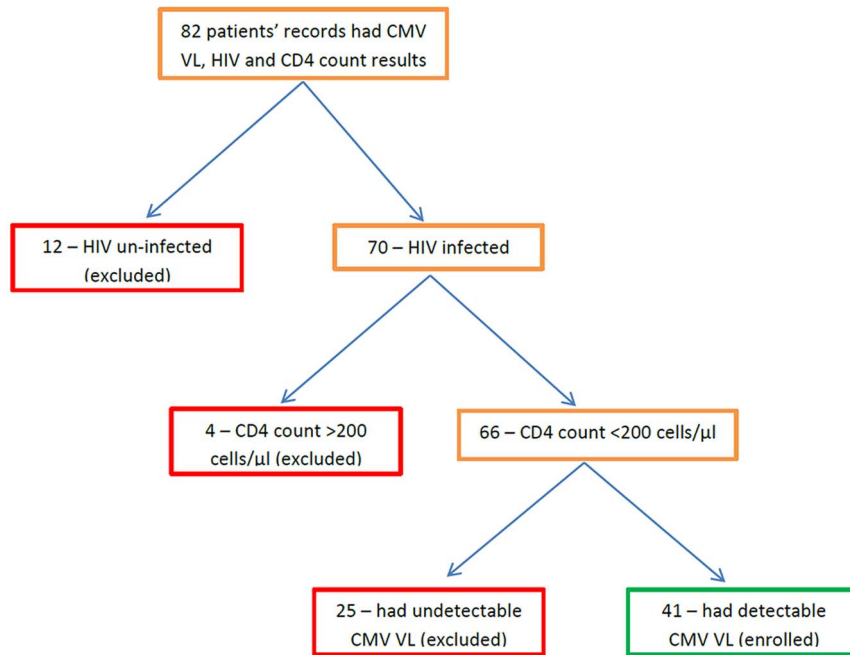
82 patients' records had CMV VL, HIV and CD4 count results

12 – HIV un-infected (excluded)

70 – HIV infected

4 – CD4 count >200 cells/µl (excluded)

66 – CD4 count <200 cells/µl

25 – had undetectable CMV VL (excluded)

41 – had detectable CMV VL (enrolled)